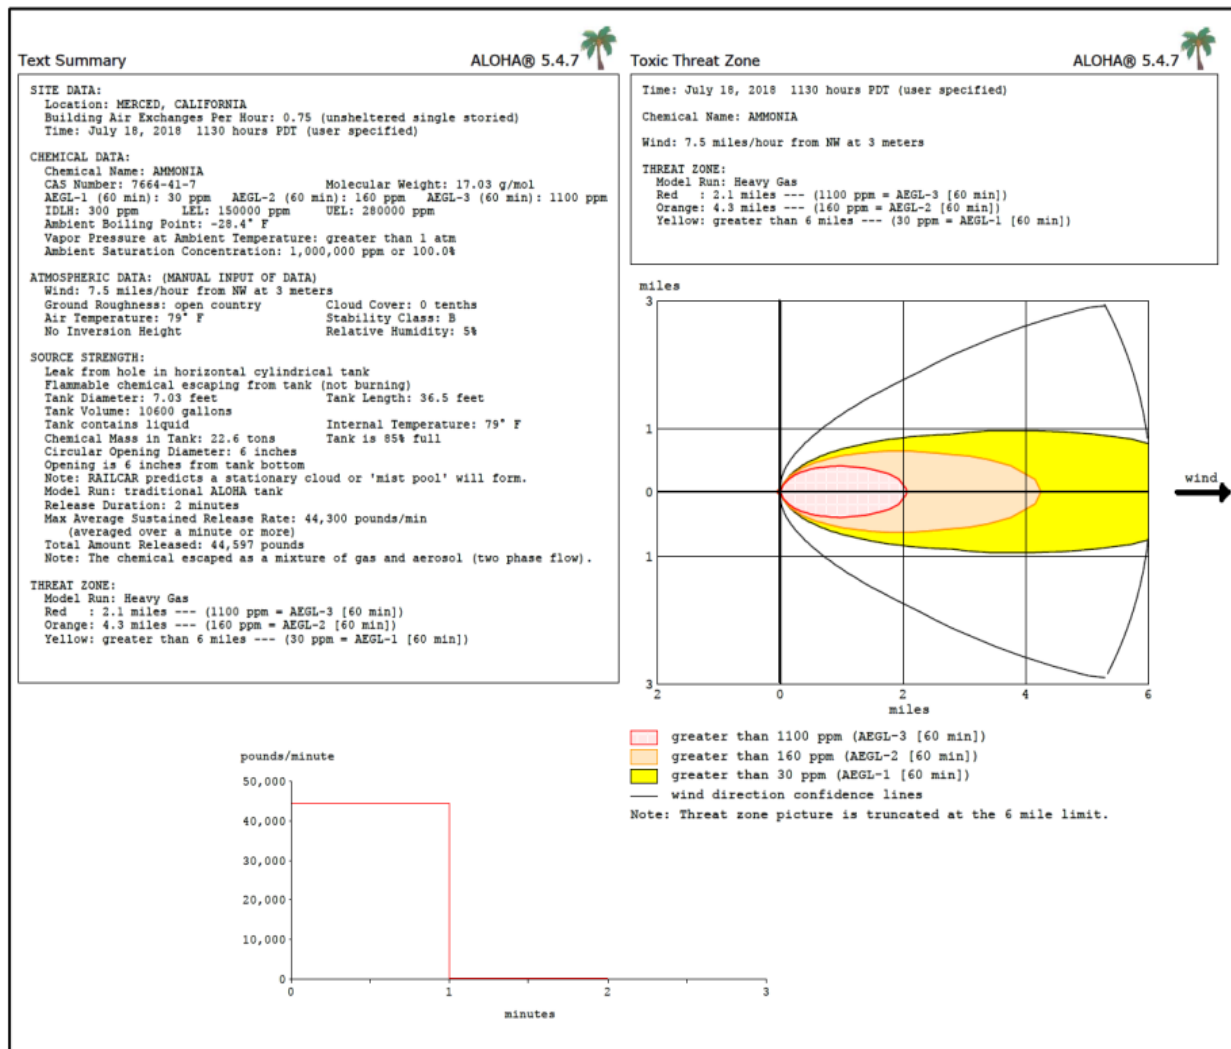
Text Summary ALOHA® 5.4.7

SITE DATA:
Location: MERCED, CALIFORNIA
Building Air Exchanges Per Hour: 0.75 (unsheltered single storied)
Time: July 18, 2018 1130 hours PDT (user specified)

CHEMICAL DATA:
Chemical Name: AMMONIA
CAS Number: 7664-41-7 Molecular Weight: 17.03 g/mol
AEGL-1 (60 min): 30 ppm AEGL-2 (60 min): 160 ppm AEGL-3 (60 min): 1100 ppm
IDLH: 300 ppm LEL: 150000 ppm UEL: 280000 ppm
Ambient Boiling Point: -28.4° F
Vapor Pressure at Ambient Temperature: greater than 1 atm
Ambient Saturation Concentration: 1,000,000 ppm or 100.0%

ATMOSPHERIC DATA: (MANUAL INPUT OF DATA)
Wind: 7.5 miles/hour from NW at 3 meters
Ground Roughness: open country Cloud Cover: 0 tenths
Air Temperature: 79° F Stability Class: B
No Inversion Height Relative Humidity: 5%

SOURCE STRENGTH:
Leak from hole in horizontal cylindrical tank
Flammable chemical escaping from tank (not burning)
Tank Diameter: 7.03 feet Tank Length: 36.5 feet
Tank Volume: 10600 gallons
Tank contains liquid Internal Temperature: 79° F
Chemical Mass in Tank: 22.6 tons Tank is 85% full
Circular Opening Diameter: 6 inches
Opening is 6 inches from tank bottom
Note: RAILCAR predicts a stationary cloud or 'mist pool' will form.
Model Run: traditional ALOHA tank
Release Duration: 2 minutes
Max Average Sustained Release Rate: 44,300 pounds/min
(averaged over a minute or more)
Total Amount Released: 44,597 pounds
Note: The chemical escaped as a mixture of gas and aerosol (two phase flow).

THREAT ZONE:
Model Run: Heavy Gas
Red : 2.1 miles --- (1100 ppm = AEGL-3 [60 min])
Orange: 4.3 miles --- (160 ppm = AEGL-2 [60 min])
Yellow: greater than 6 miles --- (30 ppm = AEGL-1 [60 min])

Toxic Threat Zone ALOHA® 5.4.7

Time: July 18, 2018 1130 hours PDT (user specified)

Chemical Name: AMMONIA

Wind: 7.5 miles/hour from NW at 3 meters

THREAT ZONE:
Model Run: Heavy Gas
Red : 2.1 miles --- (1100 ppm = AEGL-3 [60 min])
Orange: 4.3 miles --- (160 ppm = AEGL-2 [60 min])
Yellow: greater than 6 miles --- (30 ppm = AEGL-1 [60 min])

miles
3
1
0
1
3
2 0 2 4 6
miles
wind

greater than 1100 ppm (AEGL-3 [60 min])
greater than 160 ppm (AEGL-2 [60 min])
greater than 30 ppm (AEGL-1 [60 min])
wind direction confidence lines
Note: Threat zone picture is truncated at the 6 mile limit.

pounds/minute
50,000
40,000
30,000
20,000
10,000
0
0 1 2 3
minutes